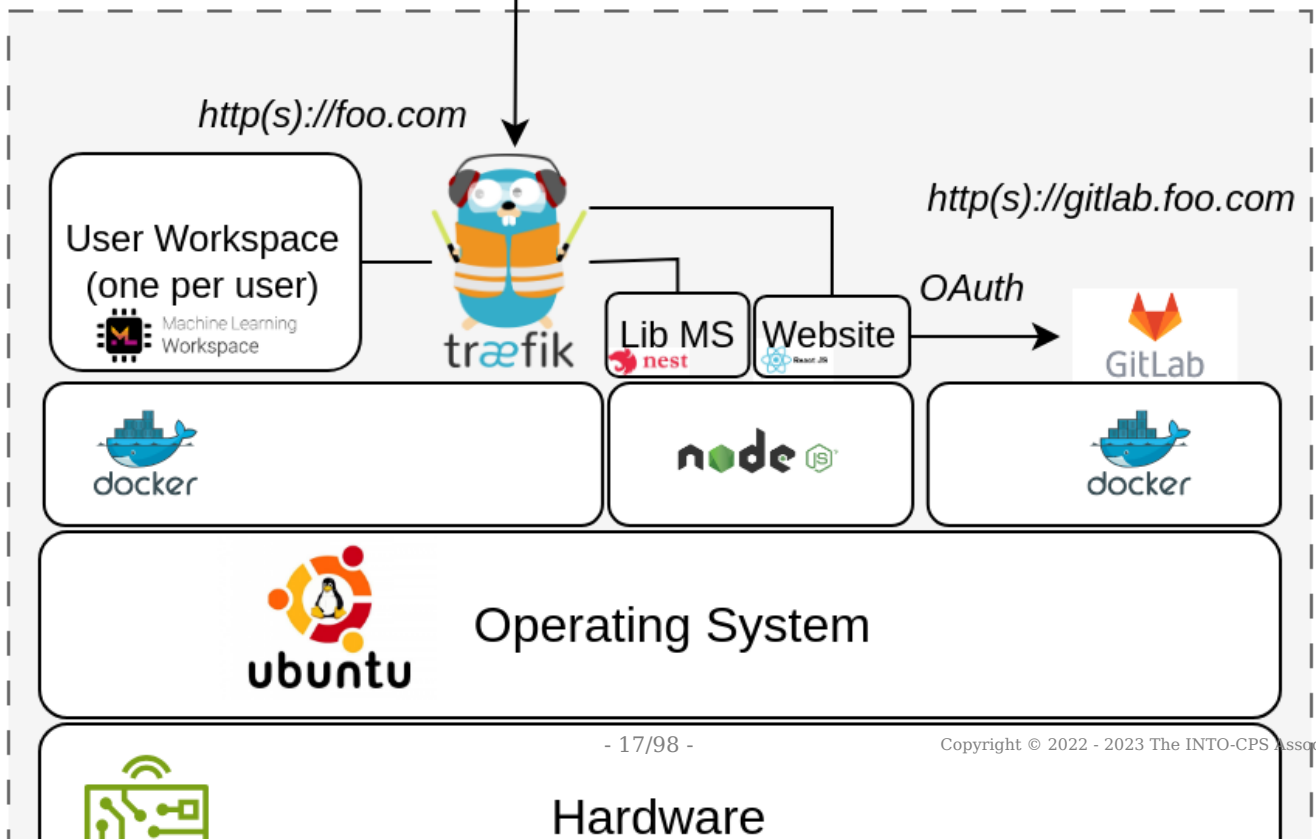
http(s)://foo.com

http(s)://gitlab.foo.com

User Workspace (one per user)

ML Machine Learning Workspace

træfik

Lib MS

nest

Website

React JS

OAuth

GitLab

docker

node JS

docker

ubuntu

Operating System

- 17/98 -

Copyright © 2022 - 2023 The INTO-CPS Asso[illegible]

Hardware